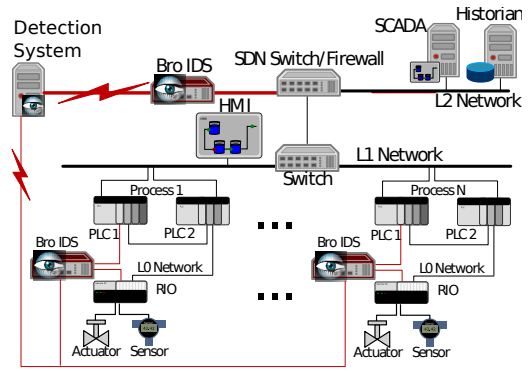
Detection System

Bro IDS

SDN Switch/Firewall

SCADA

Historian

L2 Network

HMI

L1 Network

Switch

Process 1

PLC 1

PLC 2

Bro IDS

L0 Network

RIO

Actuator

Sensor

Process N

PLC 1

PLC 2

Bro IDS

L0 Network

RIO

Actuator

Sensor